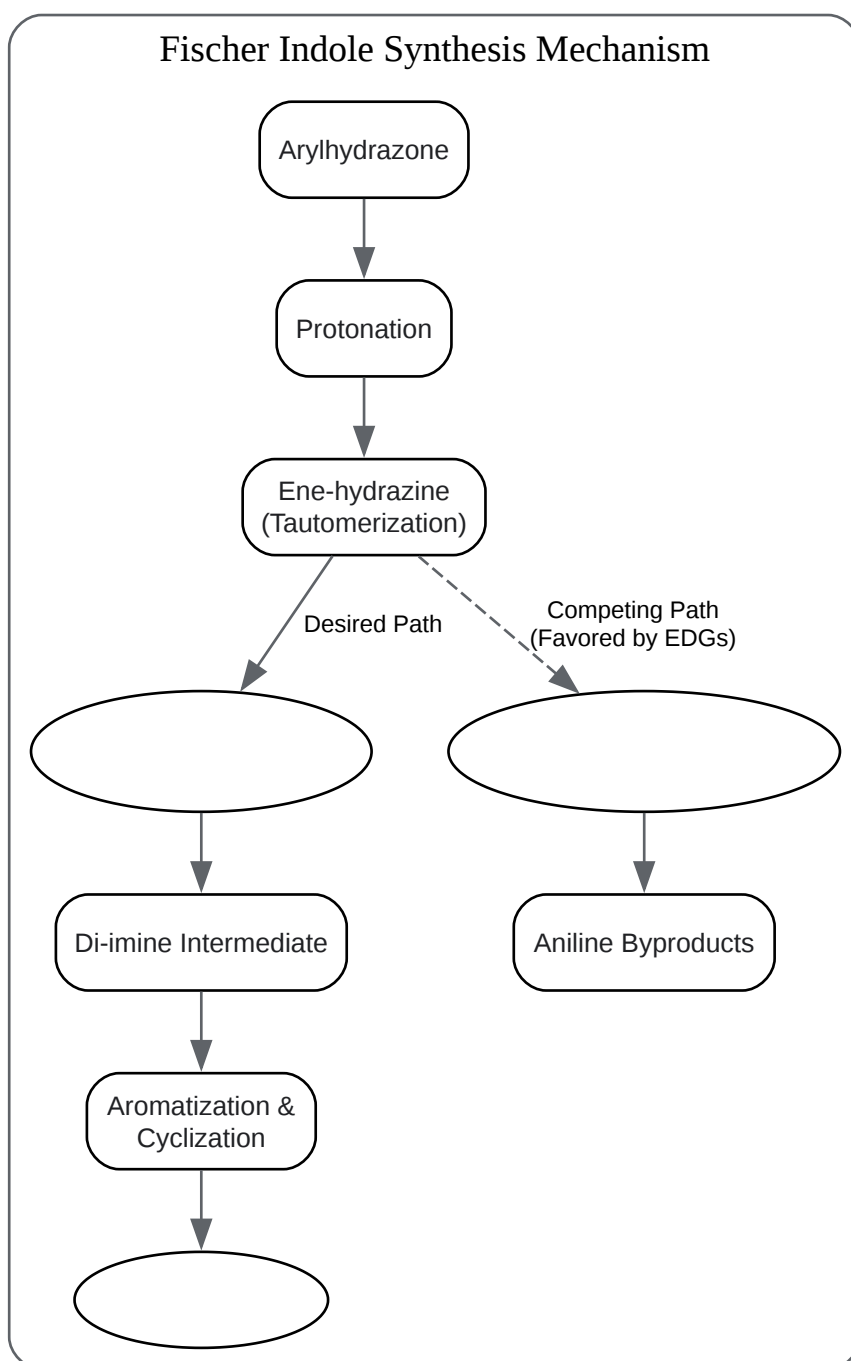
Fischer Indole Synthesis Mechanism

Arylhydrazone

Protonation

Ene-hydrazine (Tautomerization)

Desired Path

Competing Path (Favored by EDGs)

Di-imine Intermediate

Aniline Byproducts

Aromatization & Cyclization